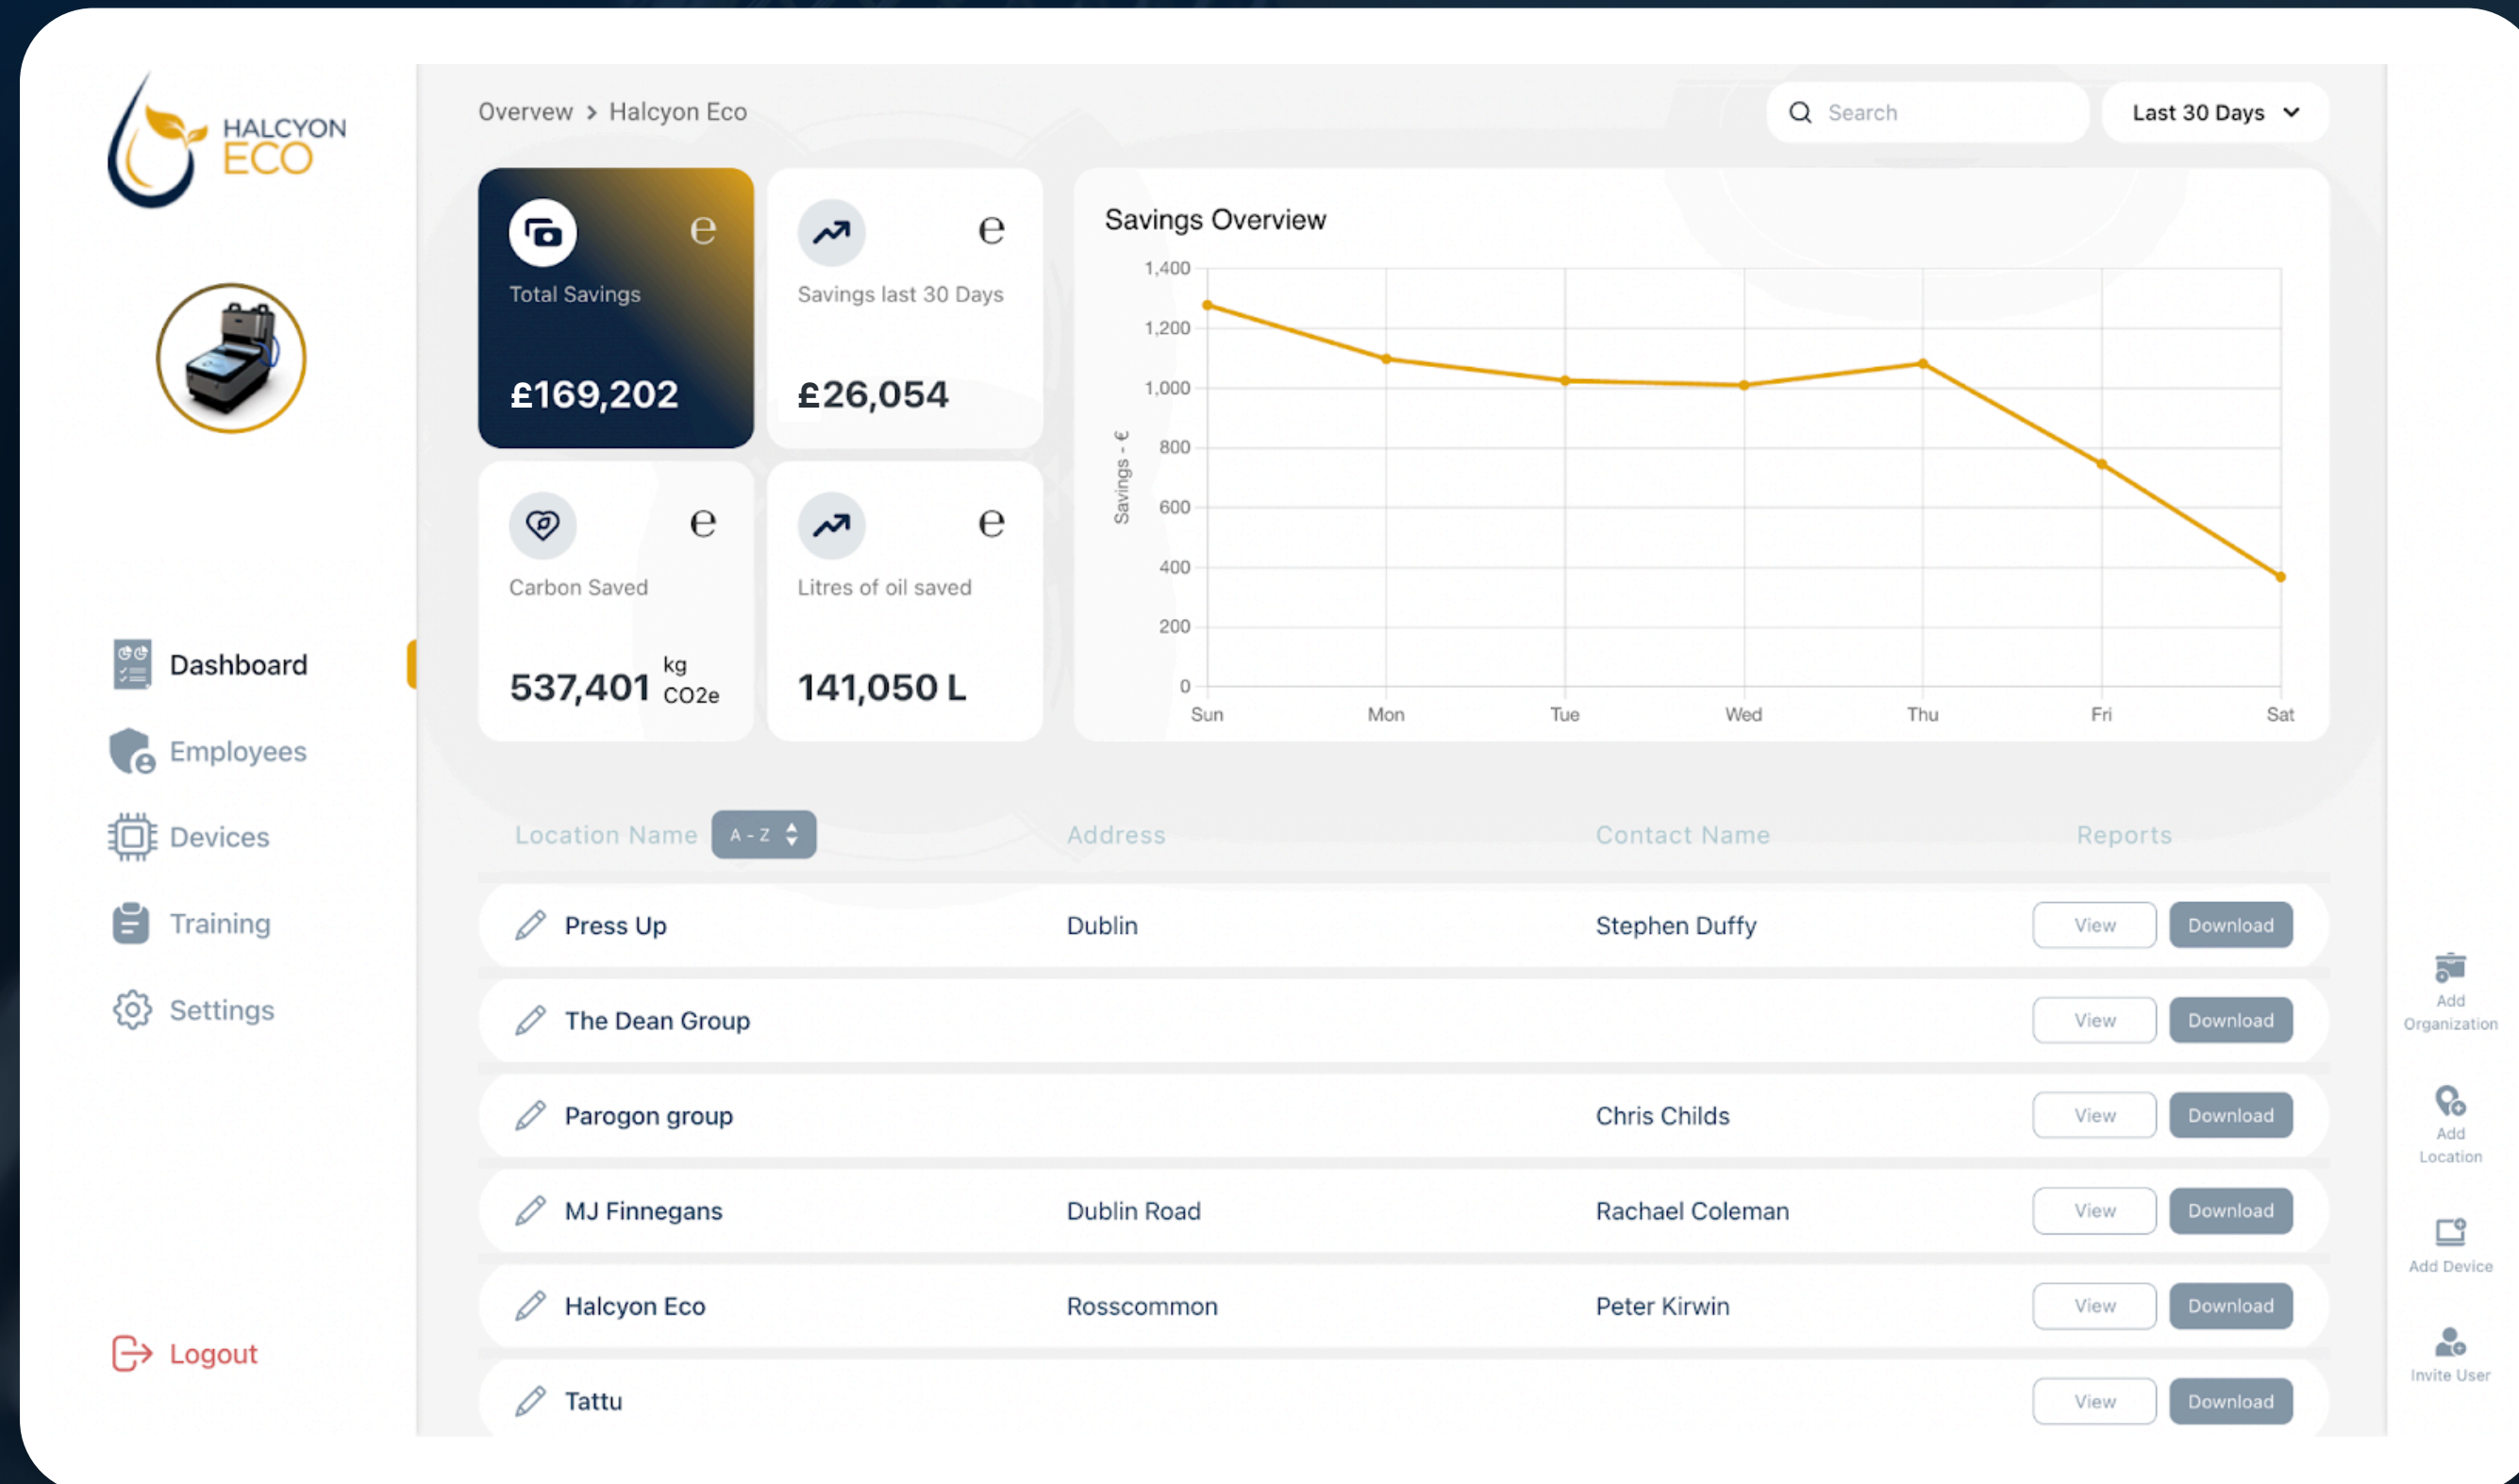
HALCYON ECO

Dashboard
Employees
Devices
Training
Settings

Logout

Overvew > Halcyon Eco

Search

Last 30 Days

e
Total Savings
£169,202

e
Savings last 30 Days
£26,054

e
Carbon Saved
537,401 kg CO2e

e
Litres of oil saved
141,050 L

Savings Overview

Savings - €

1,400
1,200
1,000
800
600
400
200
0

Sun Mon Tue Wed Thu Fri Sat

| Location Name A - Z | Address | Contact Name | Reports |
|---|---|---|---|
| Press Up | Dublin | Stephen Duffy | View Download |
| The Dean Group | | | View Download |
| Parogon group | | Chris Childs | View Download |
| MJ Finnegans | Dublin Road | Rachael Coleman | View Download |
| Halcyon Eco | Rosscommon | Peter Kirwin | View Download |
| Tattu | | | View Download |

Add Organization
Add Location
Add Device
Invite User